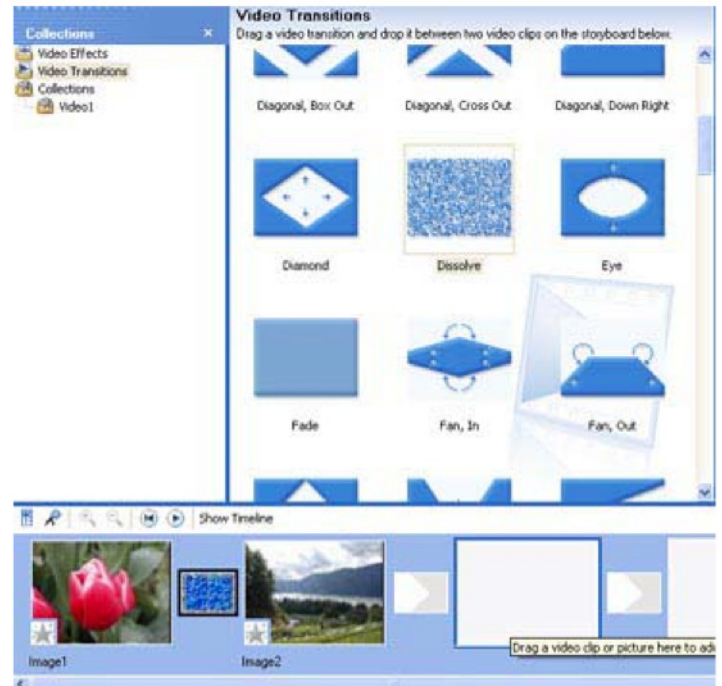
Collections ×

Video Effects
Video Transitions
Collections
Video1

Video Transitions
Drag a video transition and drop it between two video clips on the storyboard below.

Diagonal, Box Out
Diagonal, Cross Out
Diagonal, Down Right

Diamond
Dissolve
Eye

Fade
Fan, In
Fan, Out

Show Timeline

Image1
Image2

Drag a video clip or picture here to ad